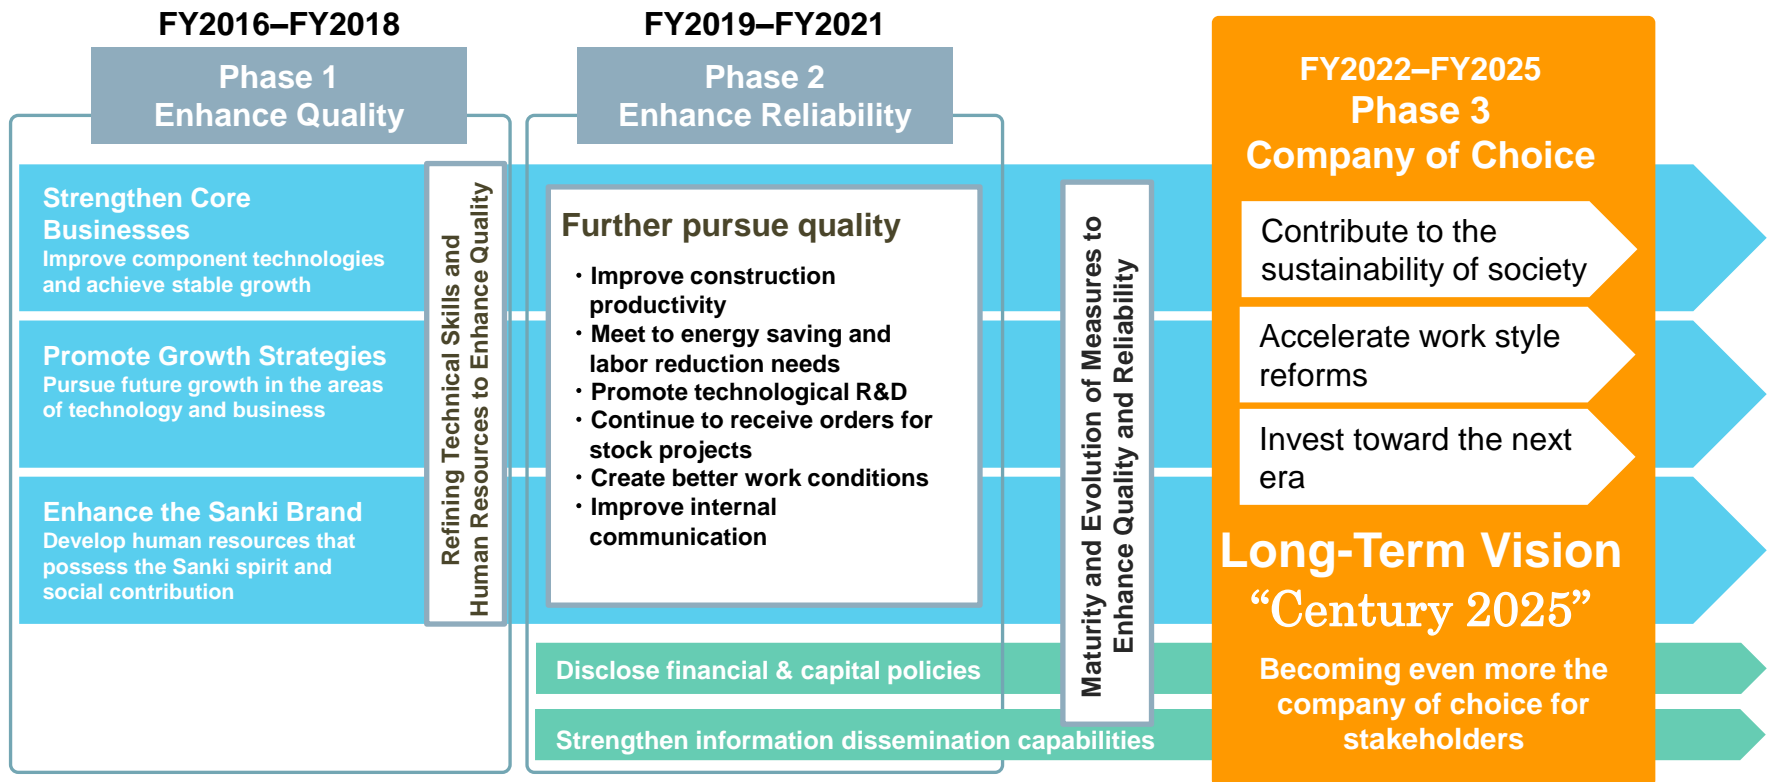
FY2016–FY2018

Phase 1
Enhance Quality

Strengthen Core Businesses
Improve component technologies and achieve stable growth

Promote Growth Strategies
Pursue future growth in the areas of technology and business

Enhance the Sanki Brand
Develop human resources that possess the Sanki spirit and social contribution

Refining Technical Skills and Human Resources to Enhance Quality

FY2019–FY2021

Phase 2
Enhance Reliability

Further pursue quality

・Improve construction productivity
・Meet to energy saving and labor reduction needs
・Promote technological R&D
・Continue to receive orders for stock projects
・Create better work conditions
・Improve internal communication

Maturity and Evolution of Measures to Enhance Quality and Reliability

Disclose financial & capital policies

Strengthen information dissemination capabilities

FY2022–FY2025
Phase 3
Company of Choice

Contribute to the sustainability of society

Accelerate work style reforms

Invest toward the next era

Long-Term Vision
“Century 2025”

Becoming even more the company of choice for stakeholders